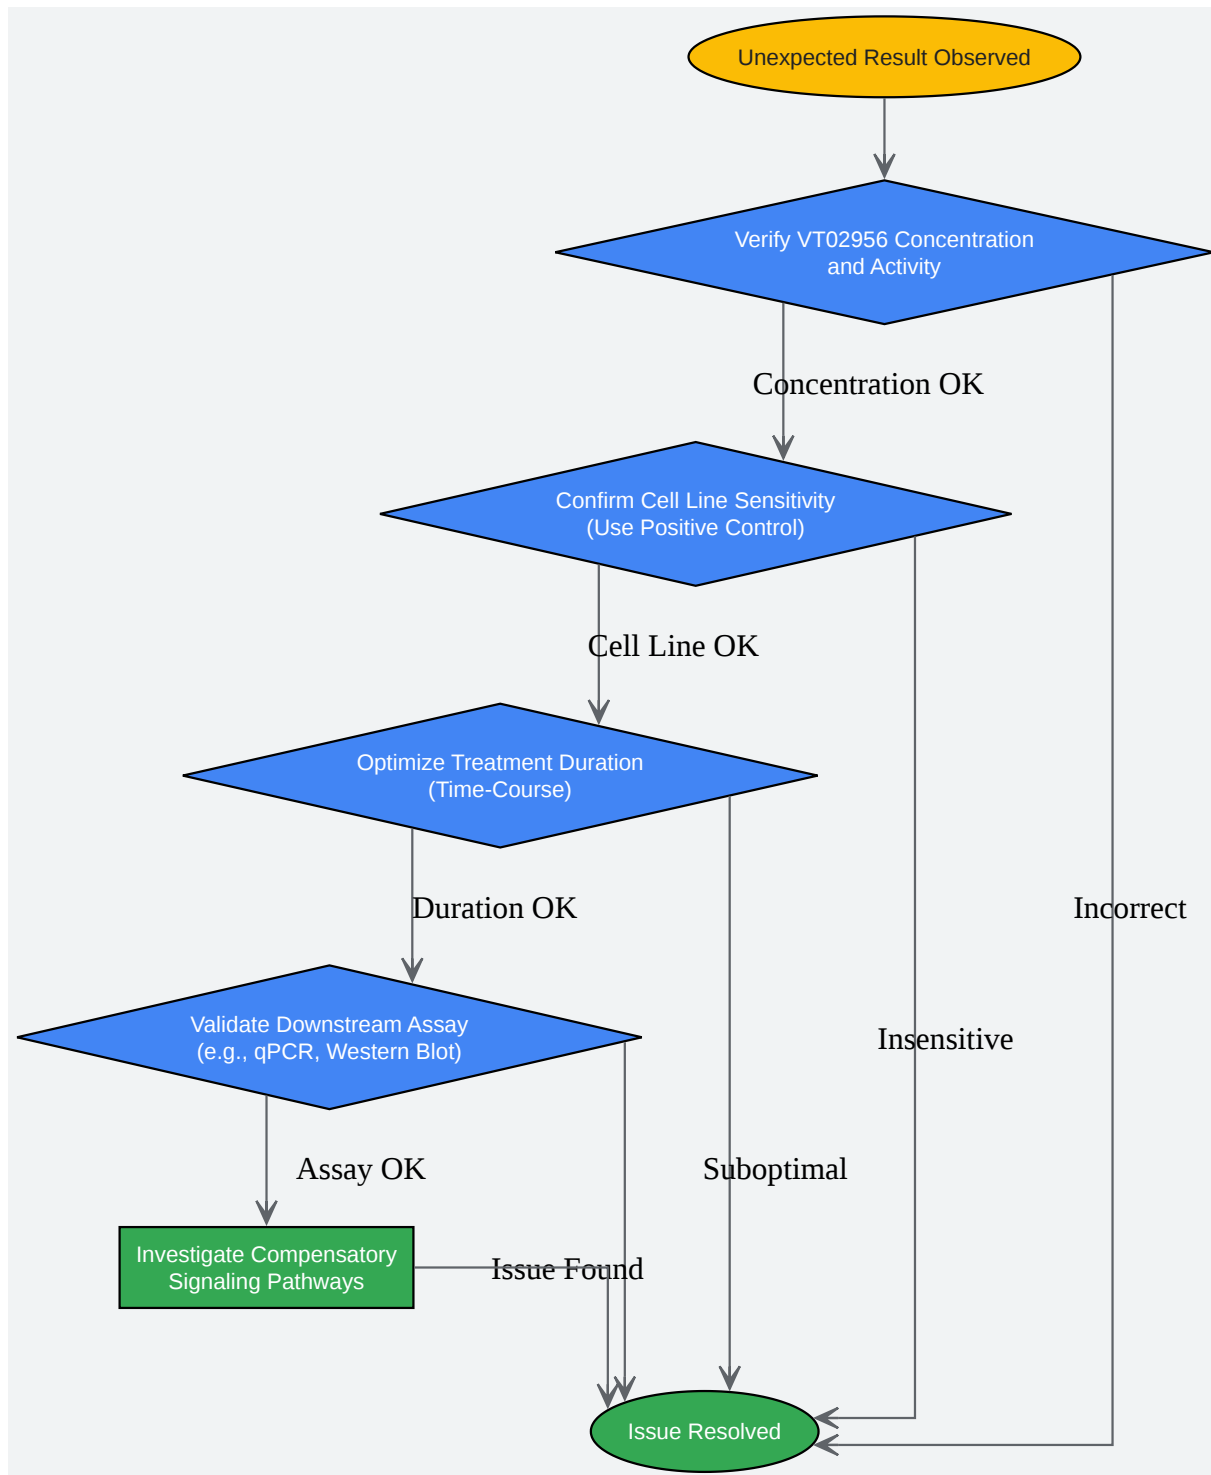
Unexpected Result Observed

Verify VT02956 Concentration and Activity

Concentration OK

Incorrect

Confirm Cell Line Sensitivity (Use Positive Control)

Cell Line OK

Insensitive

Optimize Treatment Duration (Time-Course)

Duration OK

Suboptimal

Validate Downstream Assay (e.g., qPCR, Western Blot)

Assay OK

Investigate Compensatory Signaling Pathways

Issue Found

Issue Resolved